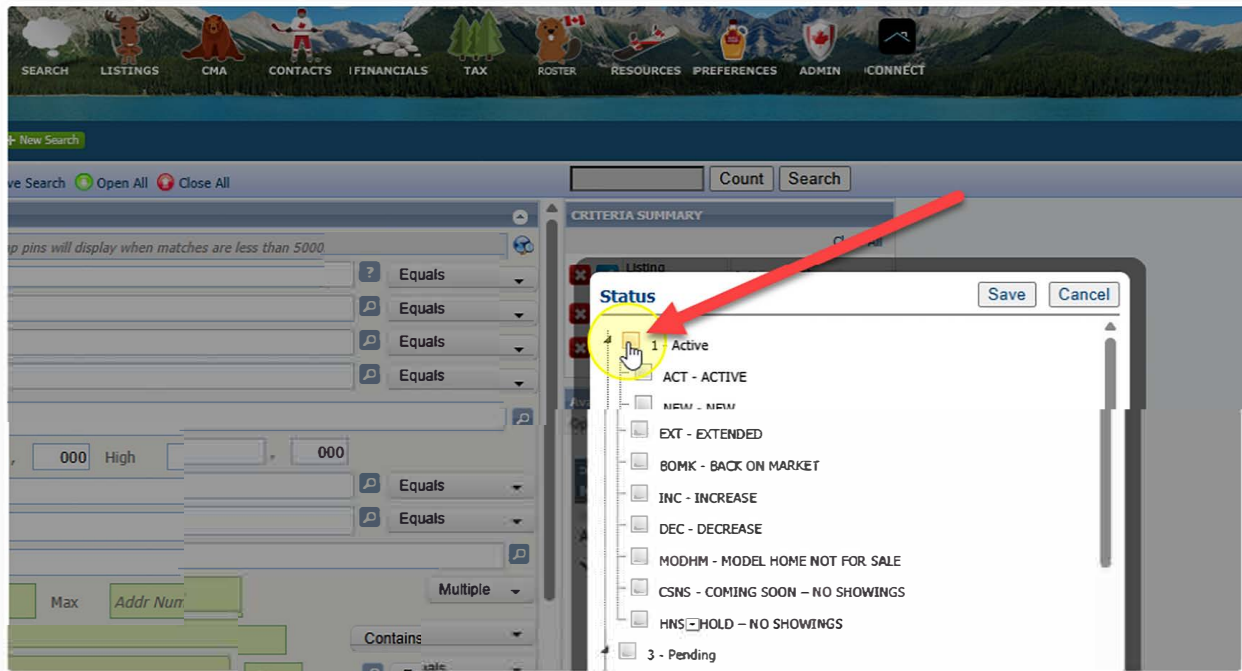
SEARCH LISTINGS CMA CONTACTS FINANCIALS TAX ROSTER RESOURCES PREFERENCES ADMIN CONNECT

+ New Search

ve Search Open All Close All

Count Search

CRITERIA SUMMARY

Clear All

Listing

p pins will display when matches are less than 5000

Equals

Equals

Equals

Equals

, 000 High , 000

Equals

Equals

Max Addr Num

Multiple

Contains

Equals

Status

Save Cancel

1 - Active

ACT - ACTIVE

NEW - NEW

EXT - EXTENDED

BOMK - BACK ON MARKET

INC - INCREASE

DEC - DECREASE

MODHM - MODEL HOME NOT FOR SALE

CSNS - COMING SOON – NO SHOWINGS

HNS HOLD – NO SHOWINGS

3 - Pending